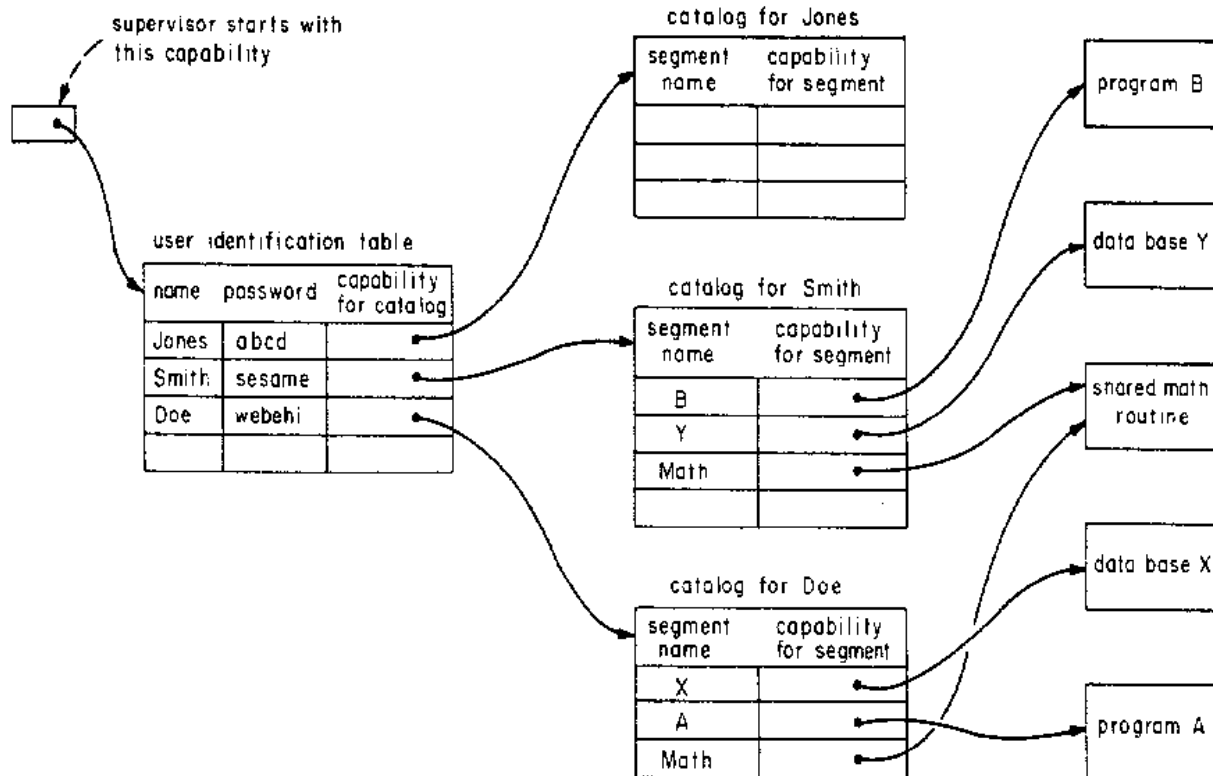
supervisor starts with this capability

user identification table

| name | password | capability for catalog |
|---|---|---|
| Jones | abcd | |
| Smith | sesame | |
| Doe | webehi | |
| | | |

catalog for Jones

| segment name | capability for segment |
|---|---|
| | |
| | |
| | |

catalog for Smith

| segment name | capability for segment |
|---|---|
| B | |
| Y | |
| Math | |
| | |

catalog for Doe

| segment name | capability for segment |
|---|---|
| X | |
| A | |
| Math | |

program B

data base Y

shared math routine

data base X

program A